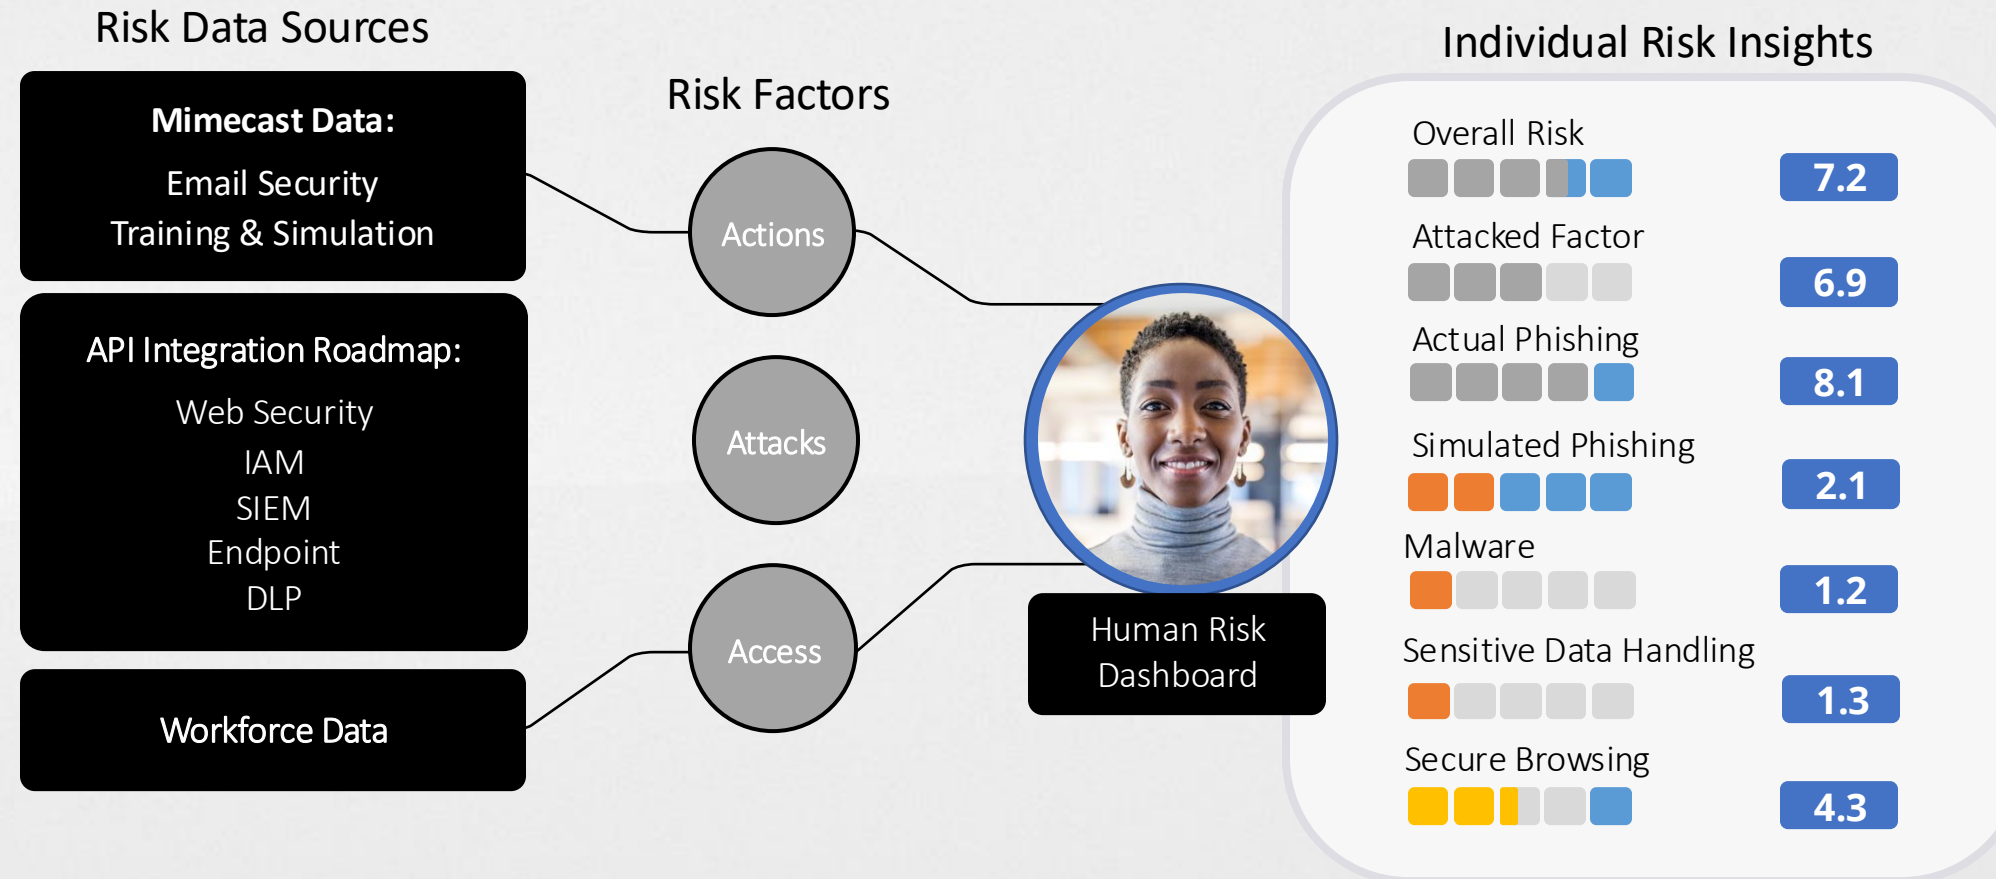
Risk Data Sources

Mimecast Data:

Email Security
Training & Simulation

API Integration Roadmap:

Web Security
IAM
SIEM
Endpoint
DLP

Workforce Data

Risk Factors

Actions

Attacks

Access

Human Risk Dashboard

Individual Risk Insights

Overall Risk
7.2

Attacked Factor
6.9

Actual Phishing
8.1

Simulated Phishing
2.1

Malware
1.2

Sensitive Data Handling
1.3

Secure Browsing
4.3